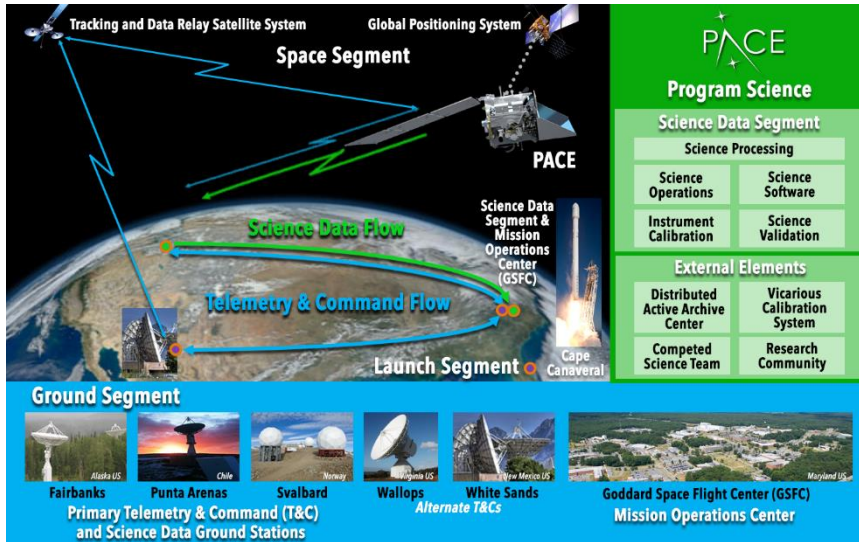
Tracking and Data Relay Satellite System

Global Positioning System

Space Segment

PACE

Science Data Segment & Mission Operations Center (GSFC)

Science Data Flow

Telemetry & Command Flow

Launch Segment

Cape Canaveral

PACE

Program Science

Science Data Segment

Science Processing

Science Operations

Science Software

Instrument Calibration

Science Validation

External Elements

Distributed Active Archive Center

Vicarious Calibration System

Competed Science Team

Research Community

Ground Segment

Alaska US

Fairbanks

Chile

Punta Arenas

Norway

Svalbard

Virginia US

Wallops

New Mexico US

White Sands

Maryland US

Goddard Space Flight Center (GSFC)

Mission Operations Center

Primary Telemetry & Command (T&C) and Science Data Ground Stations

Alternate T&Cs